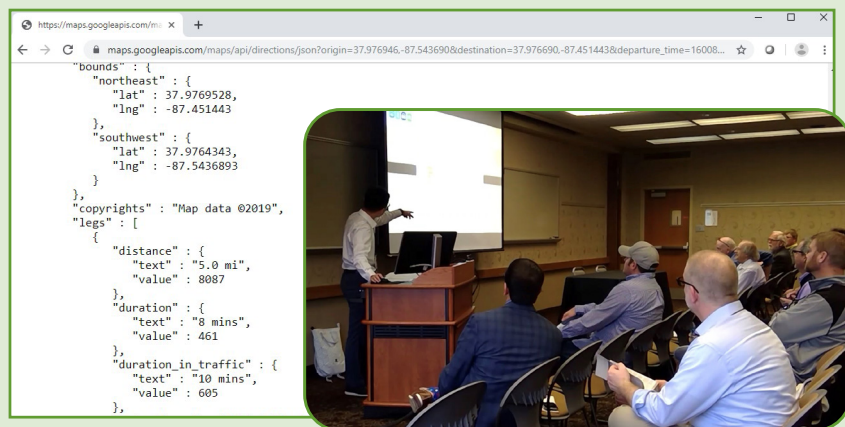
https://maps.googleapis.com/ma ×

maps.googleapis.com/maps/api/directions/json?origin=37.976946,-87.543690&destination=37.976690,-87.451443&departure_time=16008...

"bounds" : {
"northeast" : {
"lat" : 37.9769528,
"lng" : -87.451443
},
"southwest" : {
"lat" : 37.9764343,
"lng" : -87.5436893
}
},
"copyrights" : "Map data ©2019",
"legs" : [
{
"distance" : {
"text" : "5.0 mi",
"value" : 8087
},
"duration" : {
"text" : "8 mins",
"value" : 461
},
"duration_in_traffic" : {
"text" : "10 mins",
"value" : 605
},